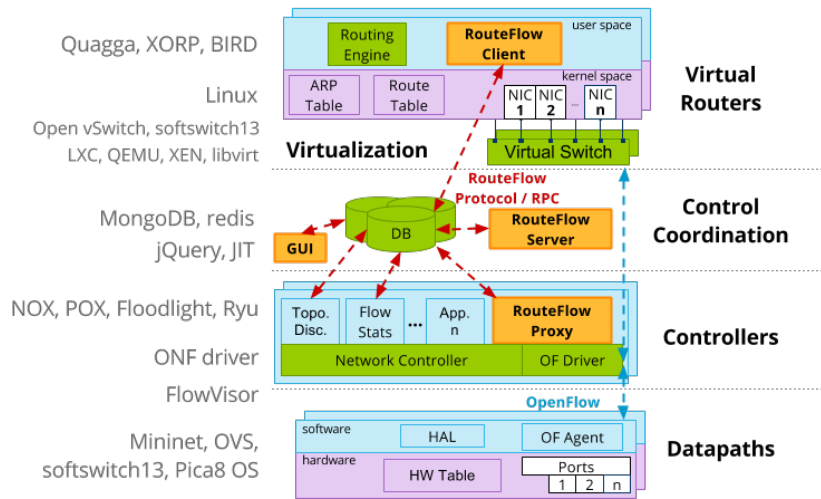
Quagga, XORP, BIRD

Linux

Open vSwitch, softswitch13

LXC, QEMU, XEN, libvirt

Routing Engine

RouteFlow Client

user space

ARP Table

Route Table

kernel space

NIC 1

NIC 2

...

NIC n

Virtual Switch

Virtual Routers

Virtualization

MongoDB, redis

jQuery, JIT

GUI

DB

RouteFlow Protocol / RPC

RouteFlow Server

Control Coordination

NOX, POX, Floodlight, Ryu

ONF driver

FlowVisor

Topo. Disc.

Flow Stats

...

App. n

RouteFlow Proxy

Network Controller

OF Driver

Controllers

OpenFlow

Mininet, OVS,

softswitch13, Pica8 OS

software

HAL

OF Agent

hardware

HW Table

Ports

1 2 n

Datapaths